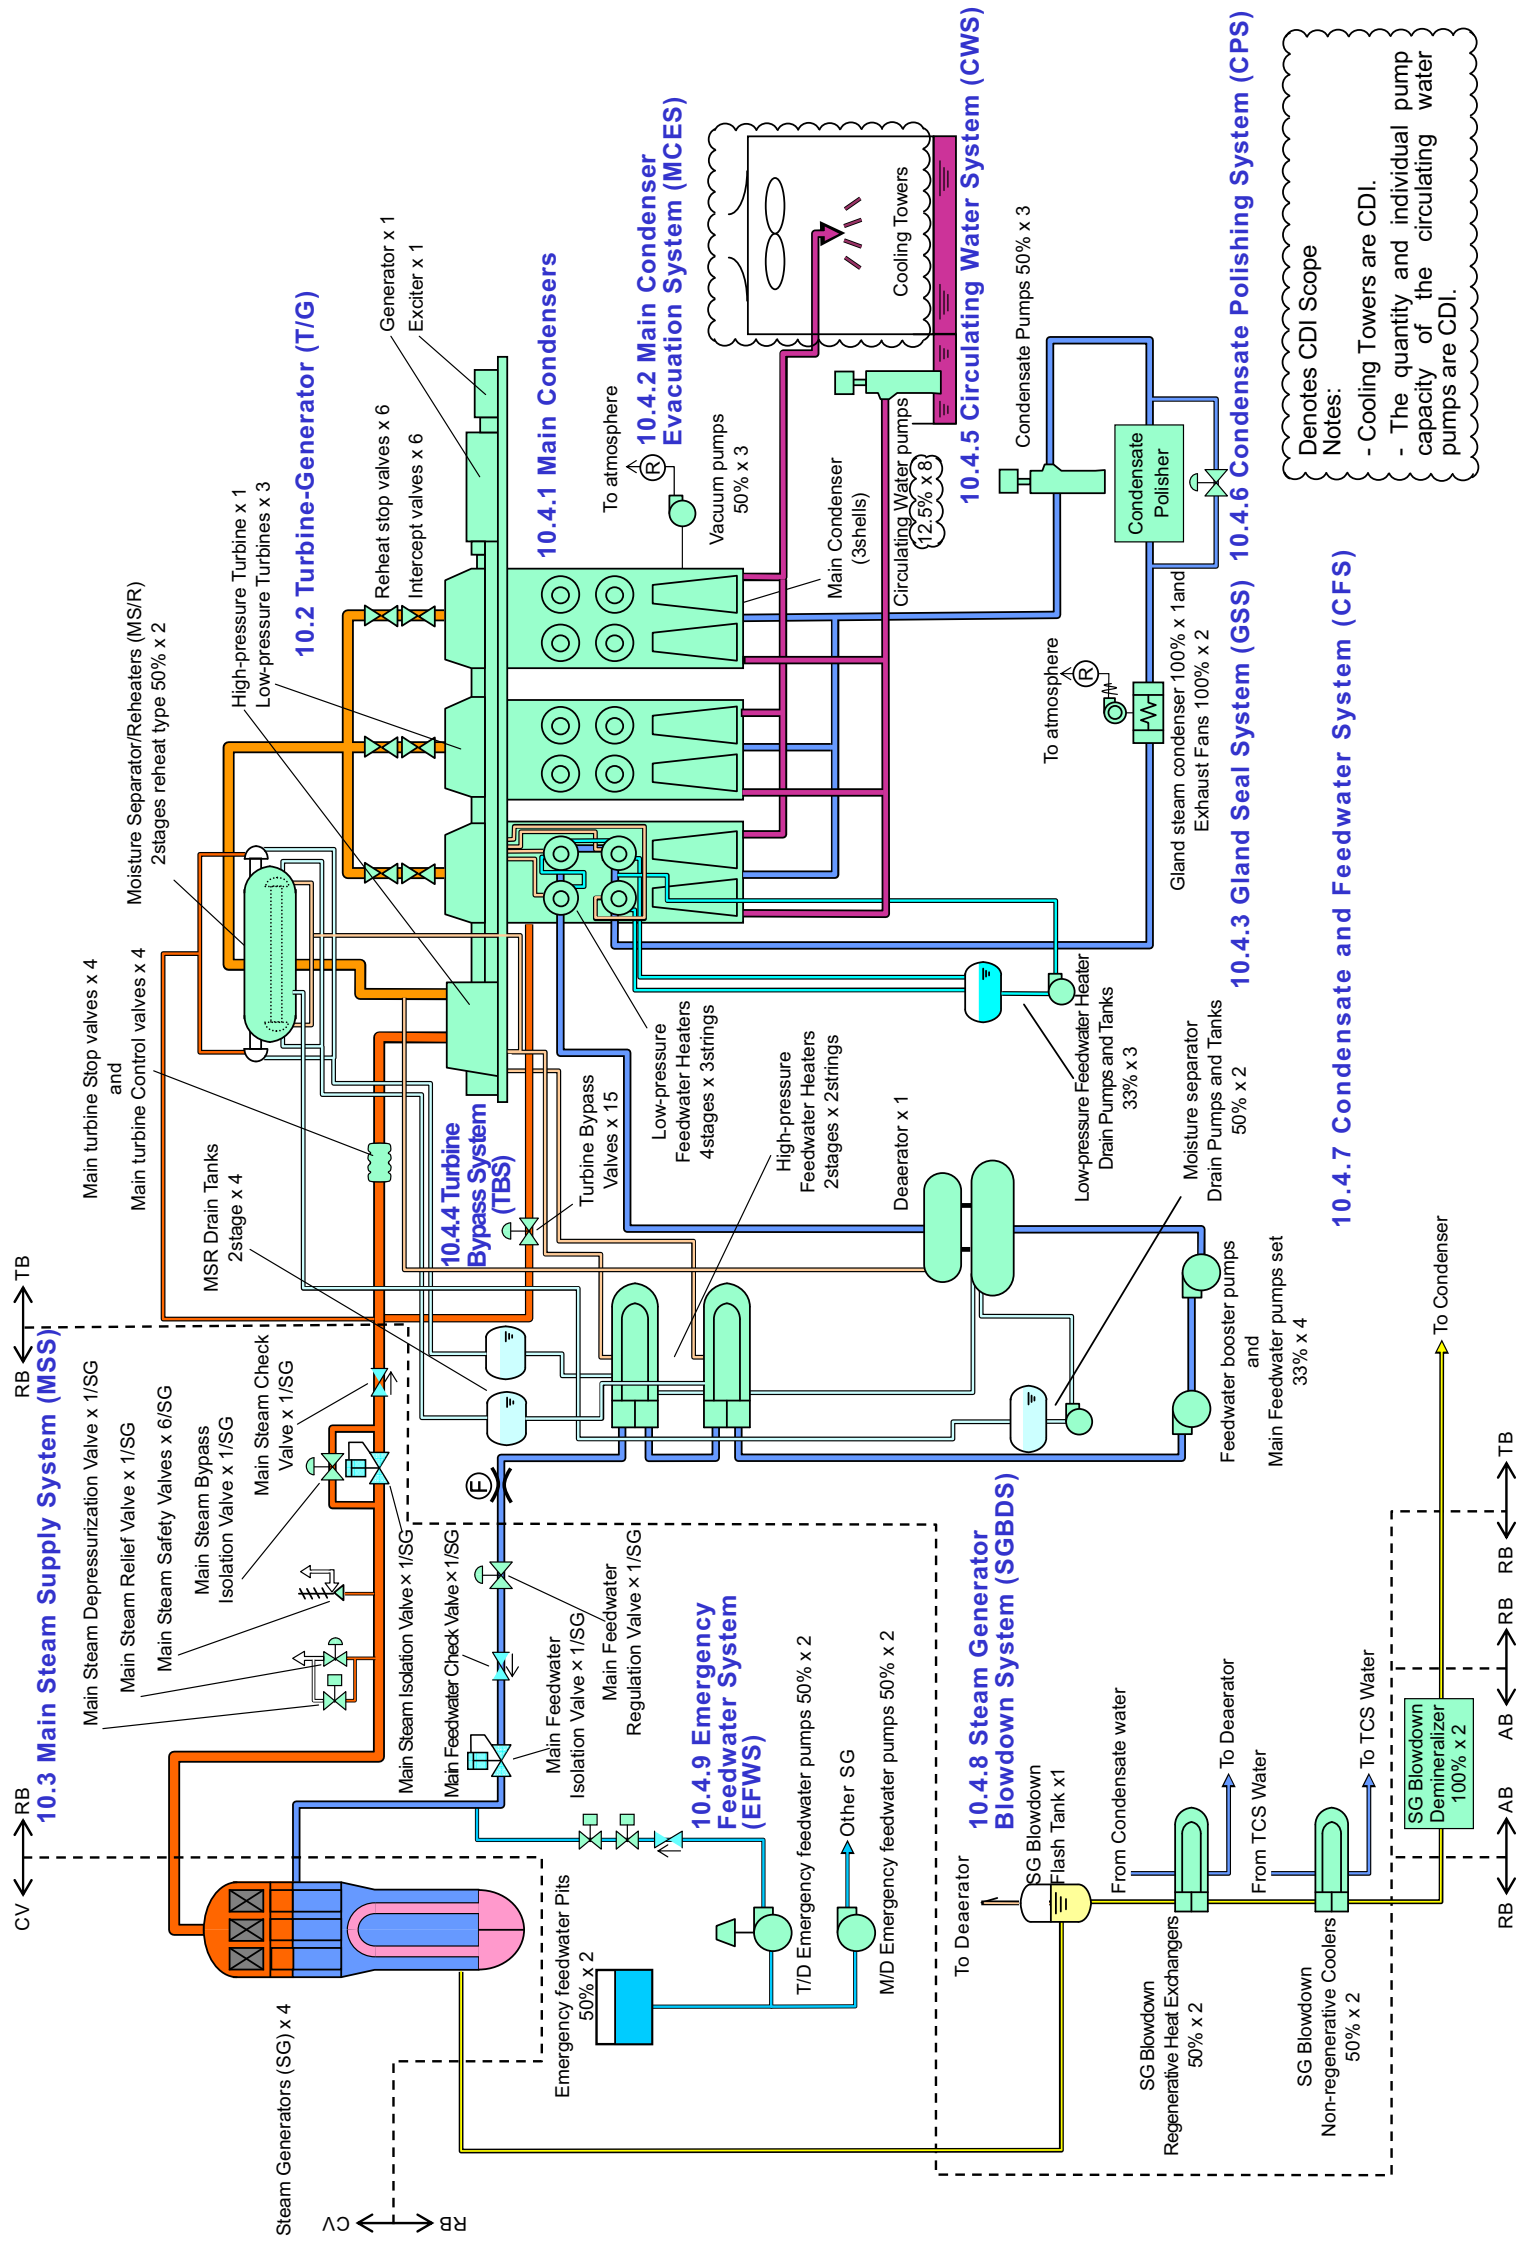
Denotes CDI Scope
Notes:
- Cooling Towers are CDI.
- The quantity and individual pump capacity of the circulating water pumps are CDI.

10.4.5 Circulating Water System (CWS)
Cooling Towers
Circulating Water pumps 12.5% x 8

10.4.6 Condensate Polishing System (CPS)
Condensate Pumps 50% x 3
Condensate Polisher

10.4.2 Main Condenser Evacuation System (MCES)
To atmosphere
R
Vacuum pumps 50% x 3

10.4.1 Main Condensers
Main Condenser (3shells)

10.2 Turbine-Generator (T/G)
Generator x 1
Exciter x 1
Reheat stop valves x 6
Intercept valves x 6
High-pressure Turbine x 1
Low-pressure Turbines x 3
Moisture Separator/Reheaters (MS/R) 2stages reheat type 50% x 2

10.4.3 Gland Seal System (GSS)
To atmosphere
R
Gland steam condenser 100% x 1and Exhaust Fans 100% x 2

10.4.7 Condensate and Feedwater System (CFS)
Low-pressure Feedwater Heater Drain Pumps and Tanks 33% x 3
Moisture separator Drain Pumps and Tanks 50% x 2
Low-pressure Feedwater Heaters 4stages x 3strings
High-pressure Feedwater Heaters 2stages x 2strings
Deaerator x 1
Feedwater booster pumps and Main Feedwater pumps set 33% x 4
To Condenser

Main turbine Stop valves x 4 and Main turbine Control valves x 4
MSR Drain Tanks 2stage x 4

10.4.4 Turbine Bypass System (TBS)
Turbine Bypass Valves x 15

TB
RB
10.3 Main Steam Supply System (MSS)
Main Steam Depressurization Valve x 1/SG
Main Steam Relief Valve x 1/SG
Main Steam Safety Valves x 6/SG
Main Steam Bypass Isolation Valve x 1/SG
Main Steam Check Valve x 1/SG
Main Steam Isolation Valve x 1/SG
Main Feedwater Check Valve x 1/SG
Main Feedwater Isolation Valve x 1/SG
Main Feedwater Regulation Valve x 1/SG
F

10.4.9 Emergency Feedwater System (EFWS)
Other SG
T/D Emergency feedwater pumps 50% x 2
M/D Emergency feedwater pumps 50% x 2
Emergency feedwater Pits 50% x 2

10.4.8 Steam Generator Blowdown System (SGBDS)
To Deaerator
SG Blowdown Flash Tank x1
From Condensate water
To Deaerator
From TCS Water
To TCS Water
SG Blowdown Regenerative Heat Exchangers 50% x 2
SG Blowdown Non-regenerative Coolers 50% x 2
SG Blowdown Demineralizer 100% x 2

RB
CV
Steam Generators (SG) x 4
CV
RB
RB
AB
AB
RB
RB
TB